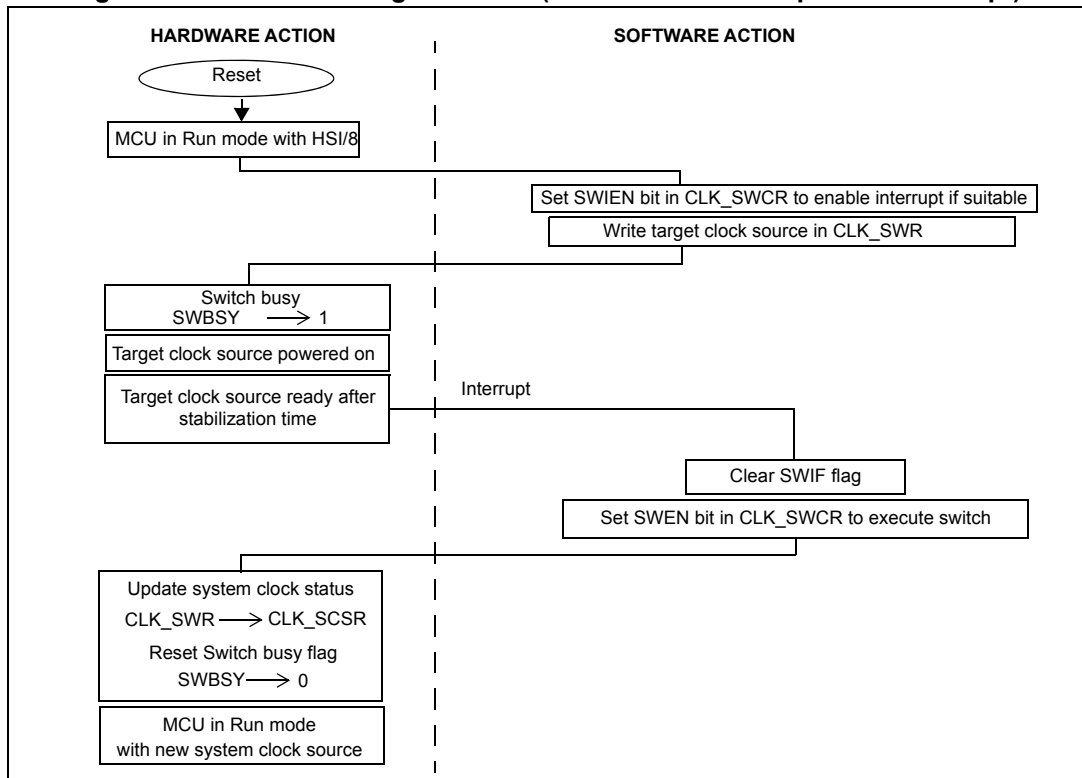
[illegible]

HARDWARE ACTION

SOFTWARE ACTION

Reset

MCU in Run mode with HSI/8

Set SWIEN bit in CLK_SWCR to enable interrupt if suitable

Write target clock source in CLK_SWR

Switch busy
SWBSY $\longrightarrow$ 1

Target clock source powered on

Target clock source ready after stabilization time

Interrupt

Clear SWIF flag

Set SWEN bit in CLK_SWCR to execute switch

Update system clock status
CLK_SWR $\longrightarrow$ CLK_SCSR
Reset Switch busy flag
SWBSY $\longrightarrow$ 0

MCU in Run mode
with new system clock source